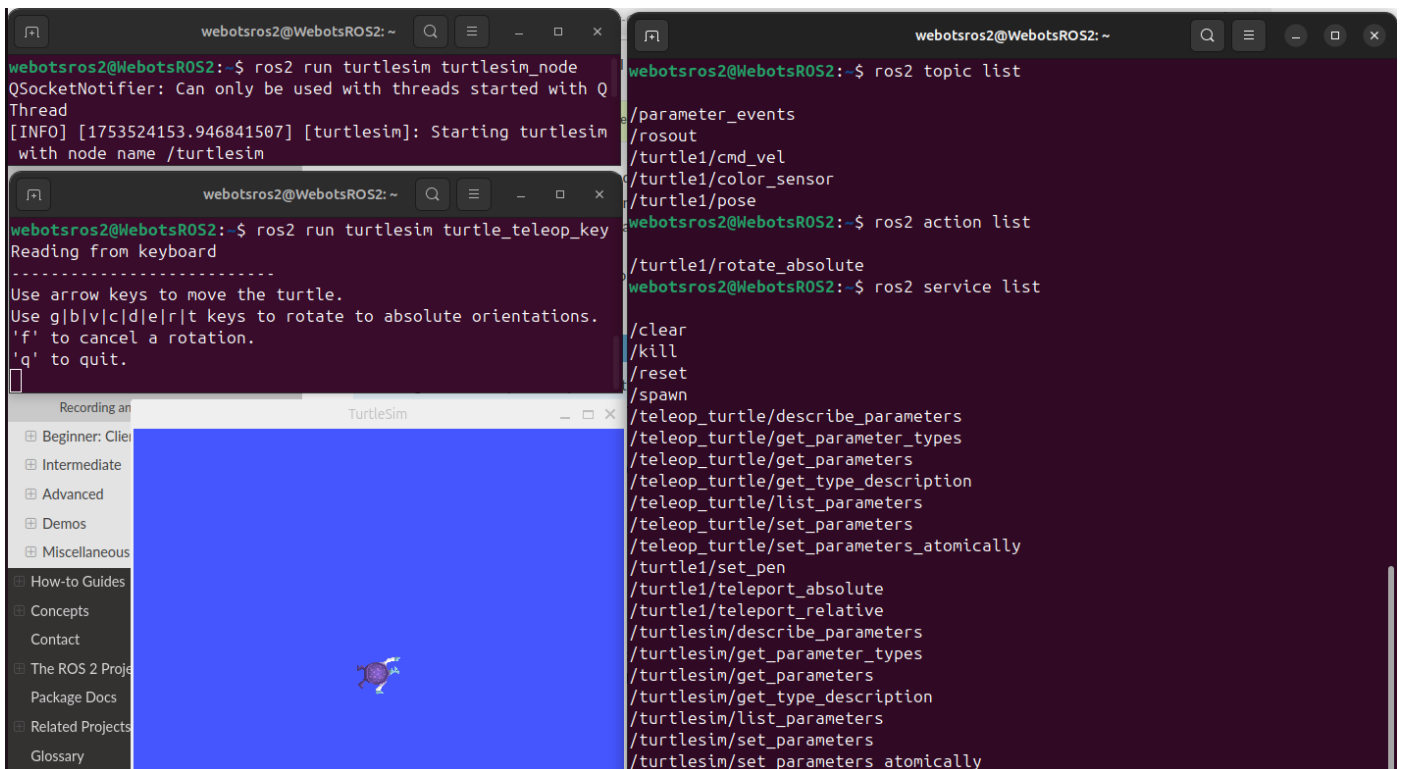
webotsros2@WebotsROS2: ~

webotsros2@WebotsROS2:~$ ros2 run turtlesim turtlesim_node
QSocketNotifier: Can only be used with threads started with QThread
[INFO] [1753524153.946841507] [turtlesim]: Starting turtlesim with node name /turtlesim

webotsros2@WebotsROS2: ~

webotsros2@WebotsROS2:~$ ros2 run turtlesim turtle_teleop_key
Reading from keyboard
---------------------------
Use arrow keys to move the turtle.
Use g|b|v|c|d|e|r|t keys to rotate to absolute orientations. 'f' to cancel a rotation.
'q' to quit.

Recording an

Beginner: Clie

Intermediate

Advanced

Demos

Miscellaneous

How-to Guides

Concepts

Contact

The ROS 2 Proje

Package Docs

Related Projects

Glossary

TurtleSim

webotsros2@WebotsROS2: ~

webotsros2@WebotsROS2:~$ ros2 topic list

/parameter_events
/rosout
/turtle1/cmd_vel
/turtle1/color_sensor
/turtle1/pose
webotsros2@WebotsROS2:~$ ros2 action list

/turtle1/rotate_absolute
webotsros2@WebotsROS2:~$ ros2 service list

/clear
/kill
/reset
/spawn
/teleop_turtle/describe_parameters
/teleop_turtle/get_parameter_types
/teleop_turtle/get_parameters
/teleop_turtle/get_type_description
/teleop_turtle/list_parameters
/teleop_turtle/set_parameters
/teleop_turtle/set_parameters_atomically
/turtle1/set_pen
/turtle1/teleport_absolute
/turtle1/teleport_relative
/turtlesim/describe_parameters
/turtlesim/get_parameter_types
/turtlesim/get_parameters
/turtlesim/get_type_description
/turtlesim/list_parameters
/turtlesim/set_parameters
/turtlesim/set_parameters_atomically